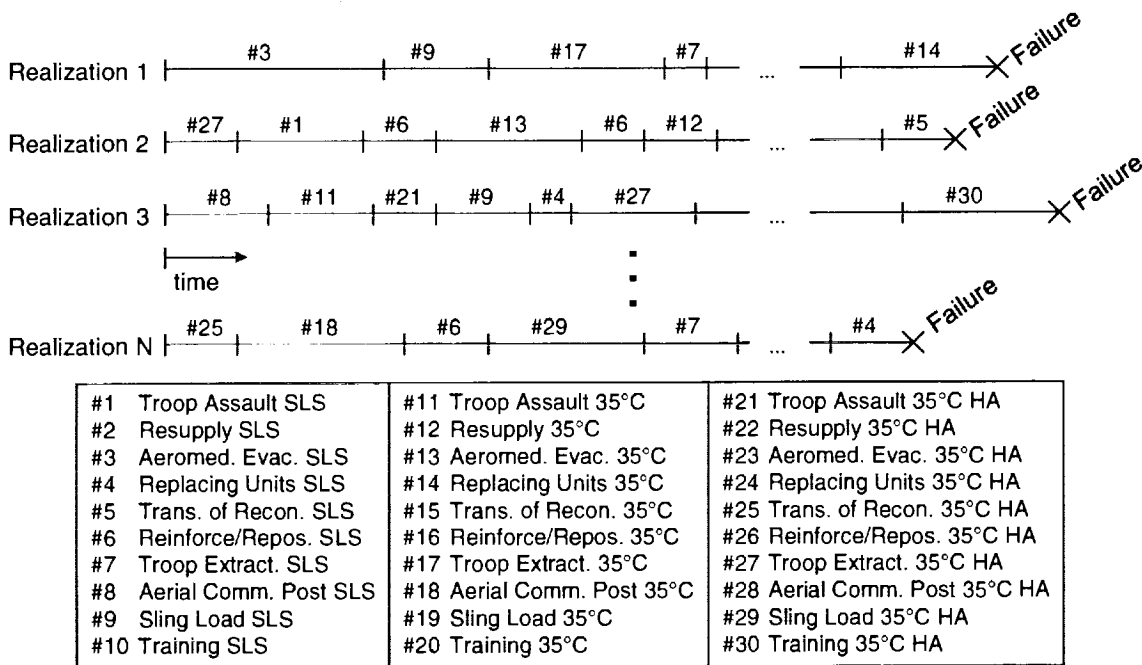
Realization 1 #3 #9 #17 #7 ... #14 Failure

Realization 2 #27 #1 #6 #13 #6 #12 ... #5 Failure

Realization 3 #8 #11 #21 #9 #4 #27 ... #30 Failure

time

Realization N #25 #18 #6 #29 #7 ... #4 Failure

| | | |
|---|---|---|
| #1 Troop Assault SLS | #11 Troop Assault 35°C | #21 Troop Assault 35°C HA |
| #2 Resupply SLS | #12 Resupply 35°C | #22 Resupply 35°C HA |
| #3 Aeromed. Evac. SLS | #13 Aeromed. Evac. 35°C | #23 Aeromed. Evac. 35°C HA |
| #4 Replacing Units SLS | #14 Replacing Units 35°C | #24 Replacing Units 35°C HA |
| #5 Trans. of Recon. SLS | #15 Trans. of Recon. 35°C | #25 Trans. of Recon. 35°C HA |
| #6 Reinforce/Repos. SLS | #16 Reinforce/Repos. 35°C | #26 Reinforce/Repos. 35°C HA |
| #7 Troop Extract. SLS | #17 Troop Extract. 35°C | #27 Troop Extract. 35°C HA |
| #8 Aerial Comm. Post SLS | #18 Aerial Comm. Post 35°C | #28 Aerial Comm. Post 35°C HA |
| #9 Sling Load SLS | #19 Sling Load 35°C | #29 Sling Load 35°C HA |
| #10 Training SLS | #20 Training 35°C | #30 Training 35°C HA |